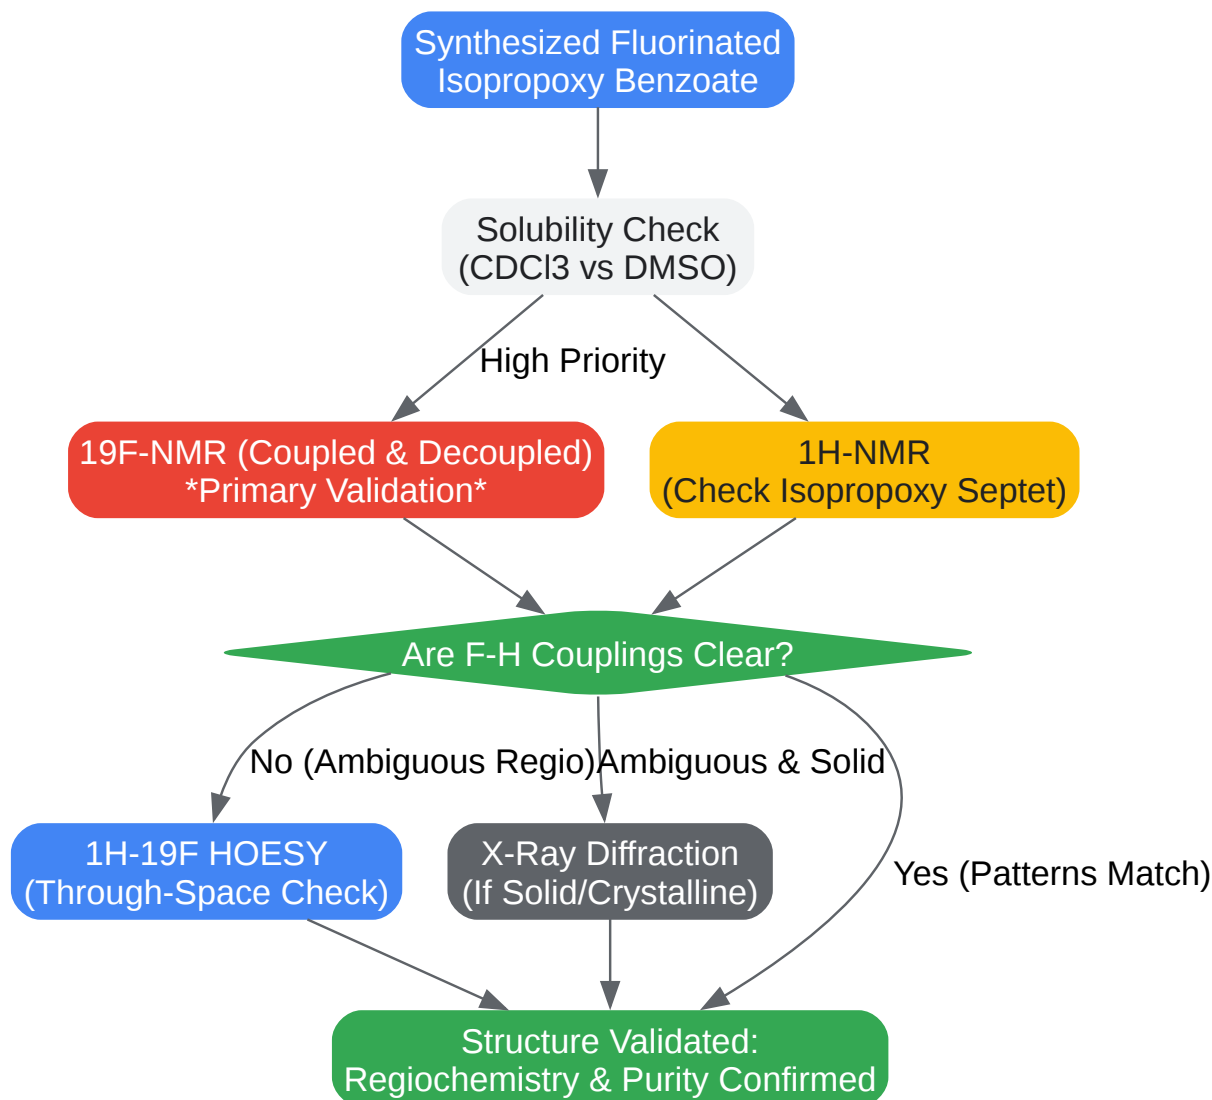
Synthesized Fluorinated Isopropoxy Benzoate

Solubility Check (CDCl3 vs DMSO)

High Priority

19F-NMR (Coupled & Decoupled) *Primary Validation*

1H-NMR (Check Isopropoxy Septet)

Are F-H Couplings Clear?

No (Ambiguous Regio)

Ambiguous & Solid

Yes (Patterns Match)

1H-19F HOESY (Through-Space Check)

X-Ray Diffraction (If Solid/Crystalline)

Structure Validated: Regiochemistry & Purity Confirmed